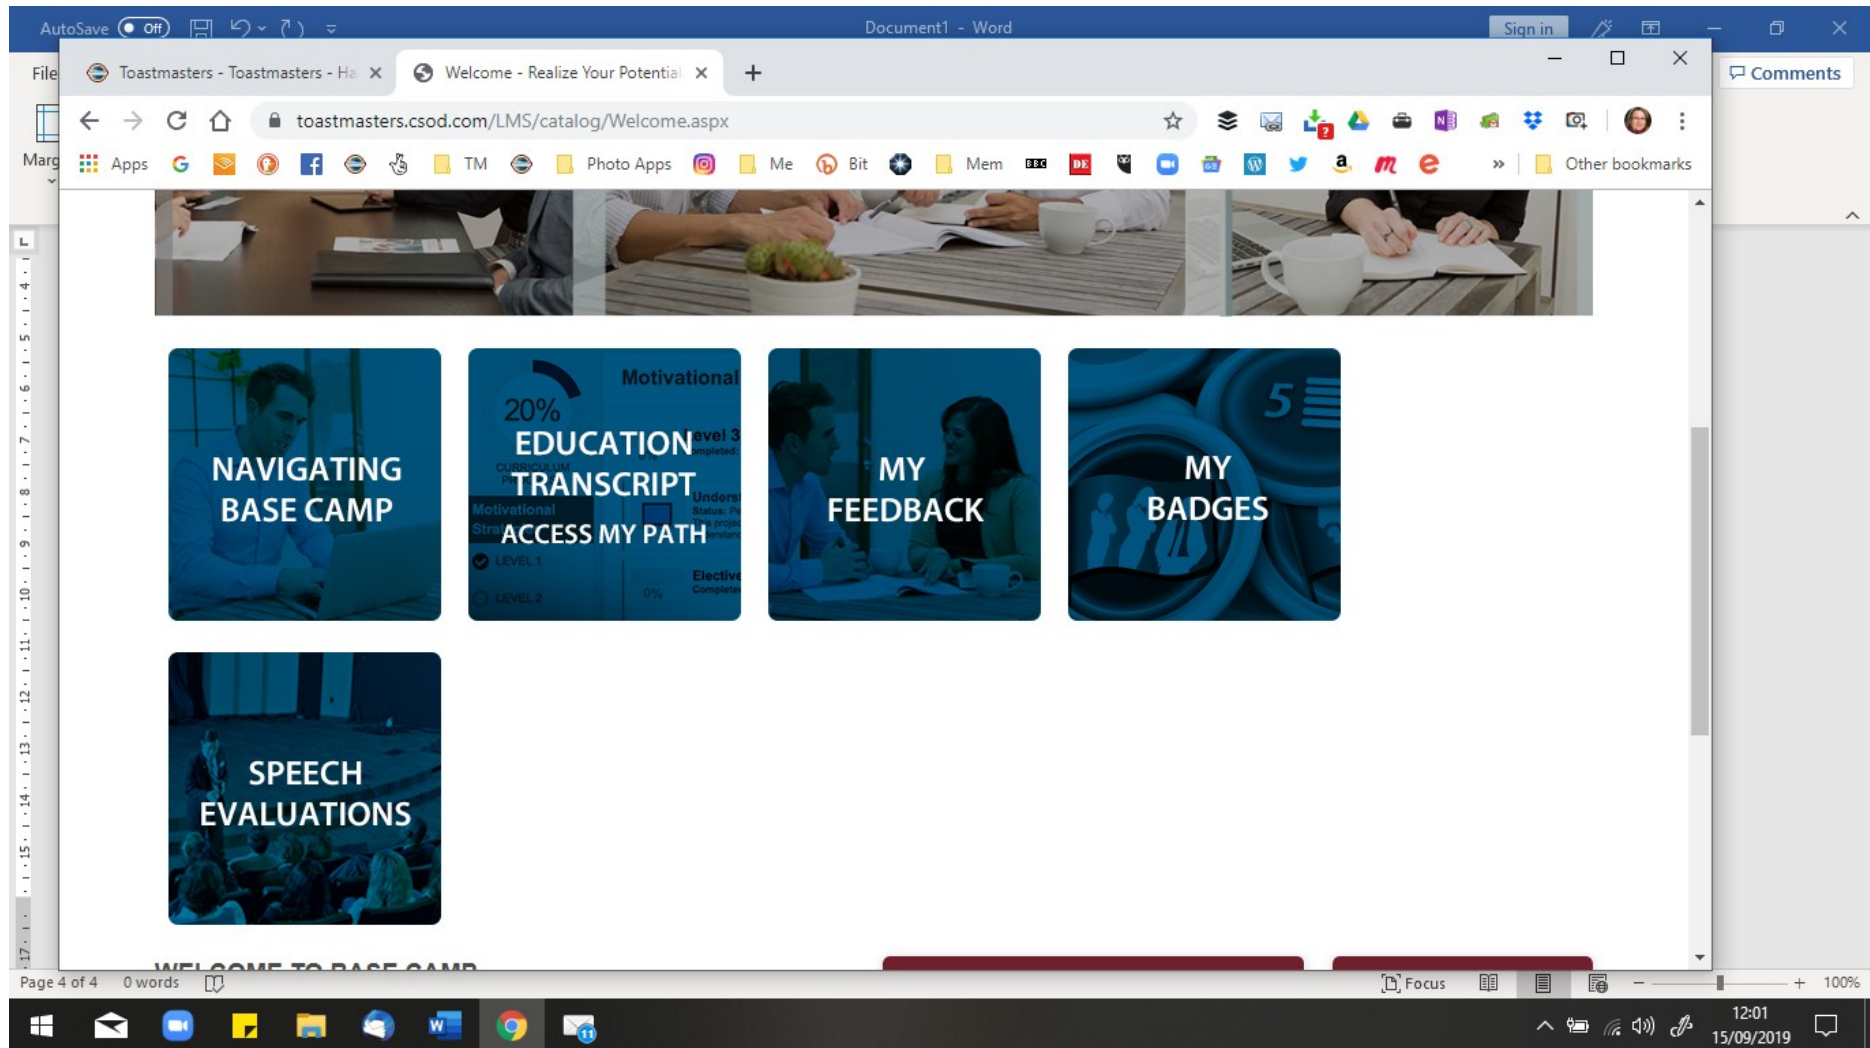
AutoSave Off

Document1 - Word

Sign in

File

Marg

Comments

Toastmasters - Toastmasters - Ha ×

Welcome - Realize Your Potential ×

+

toastmasters.csod.com/LMS/catalog/Welcome.aspx

Apps TM Photo Apps Me Bit Mem » Other bookmarks

NAVIGATING BASE CAMP

Motivational
20%
EDUCATION TRANSCRIPT
ACCESS MY PATH

MY FEEDBACK

MY BADGES

SPEECH EVALUATIONS

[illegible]

Page 4 of 4 0 words

Focus 100%

12:01
15/09/2019